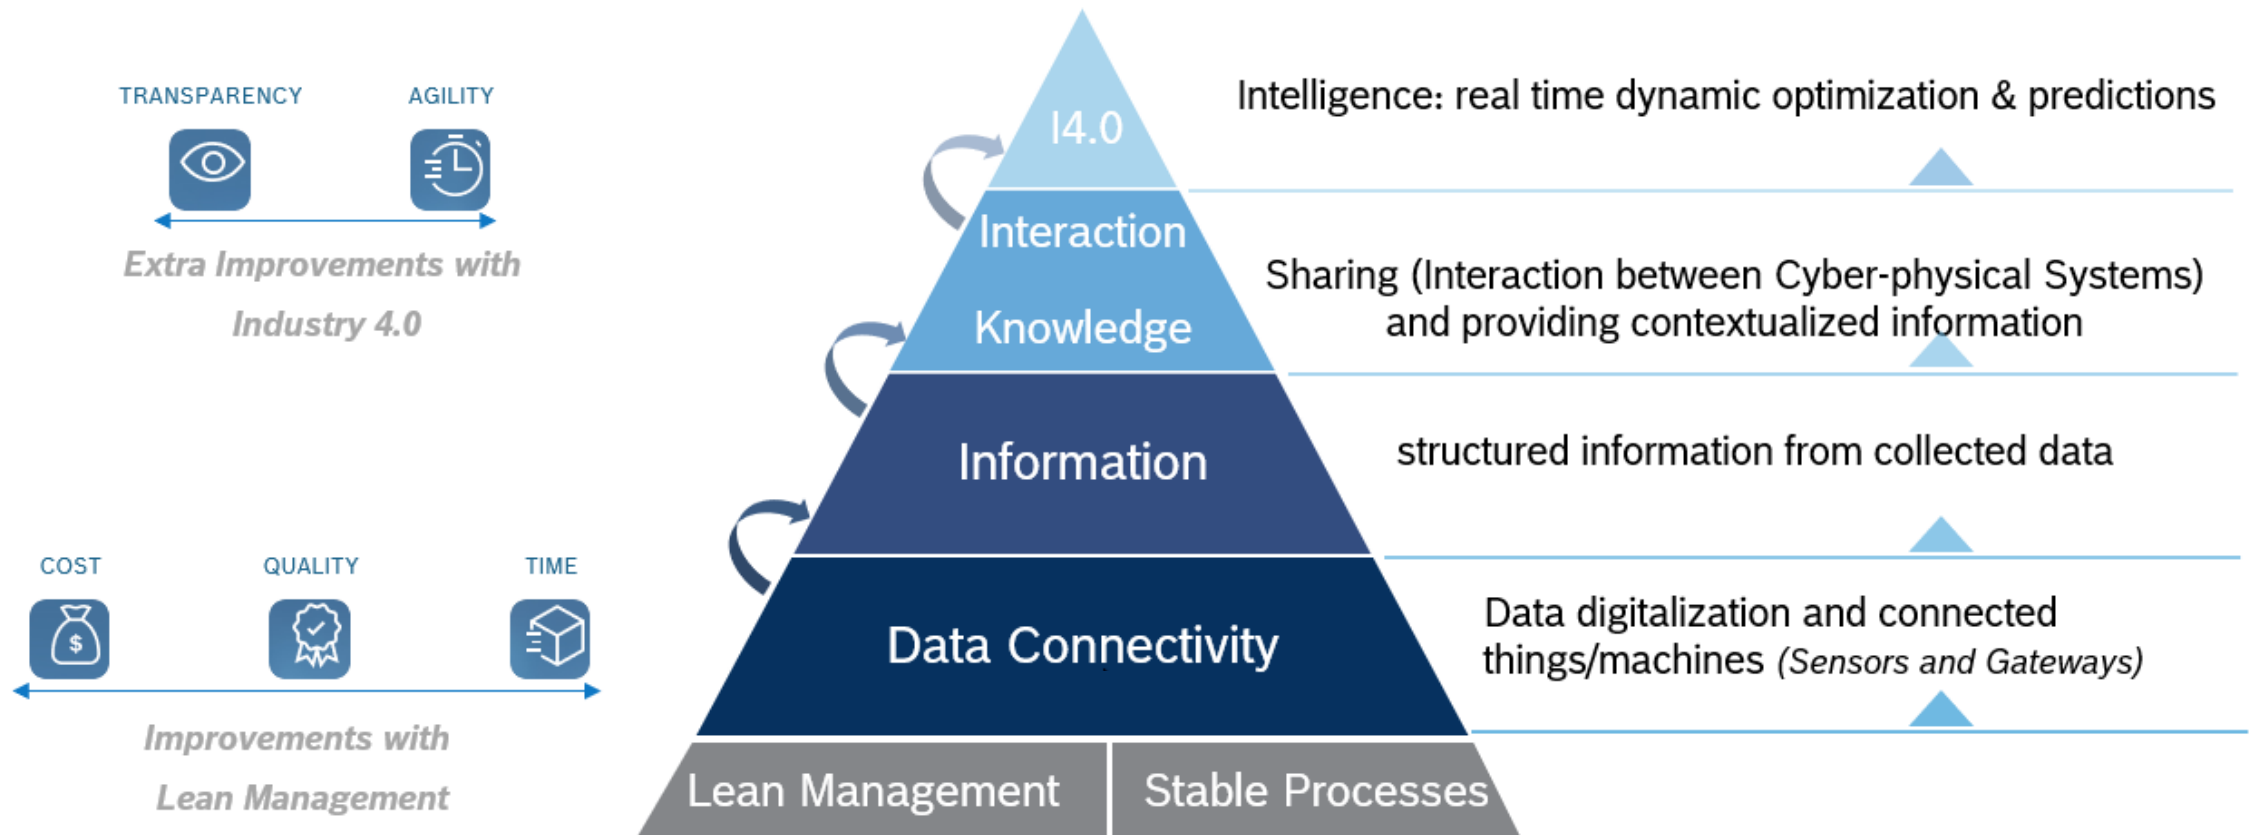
TRANSPARENCY

AGILITY

Extra Improvements with Industry 4.0

COST

QUALITY

TIME

Improvements with Lean Management

I4.0

Interaction

Knowledge

Information

Data Connectivity

Lean Management

Stable Processes

Intelligence: real time dynamic optimization & predictions

Sharing (Interaction between Cyber-physical Systems) and providing contextualized information

structured information from collected data

Data digitalization and connected things/machines (Sensors and Gateways)